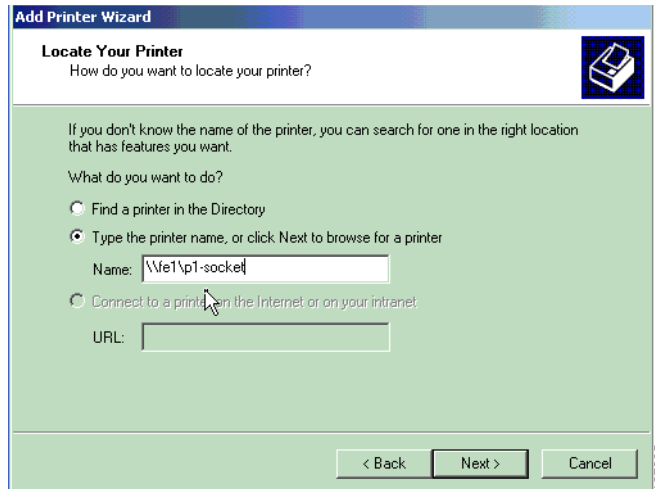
Add Printer Wizard

Locate Your Printer
How do you want to locate your printer?

If you don't know the name of the printer, you can search for one in the right location that has features you want.

What do you want to do?

Find a printer in the Directory

Type the printer name, or click Next to browse for a printer

Name: \\fe1\p1-socket

Connect to a printer on the Internet or on your intranet

URL:

< Back Next > Cancel